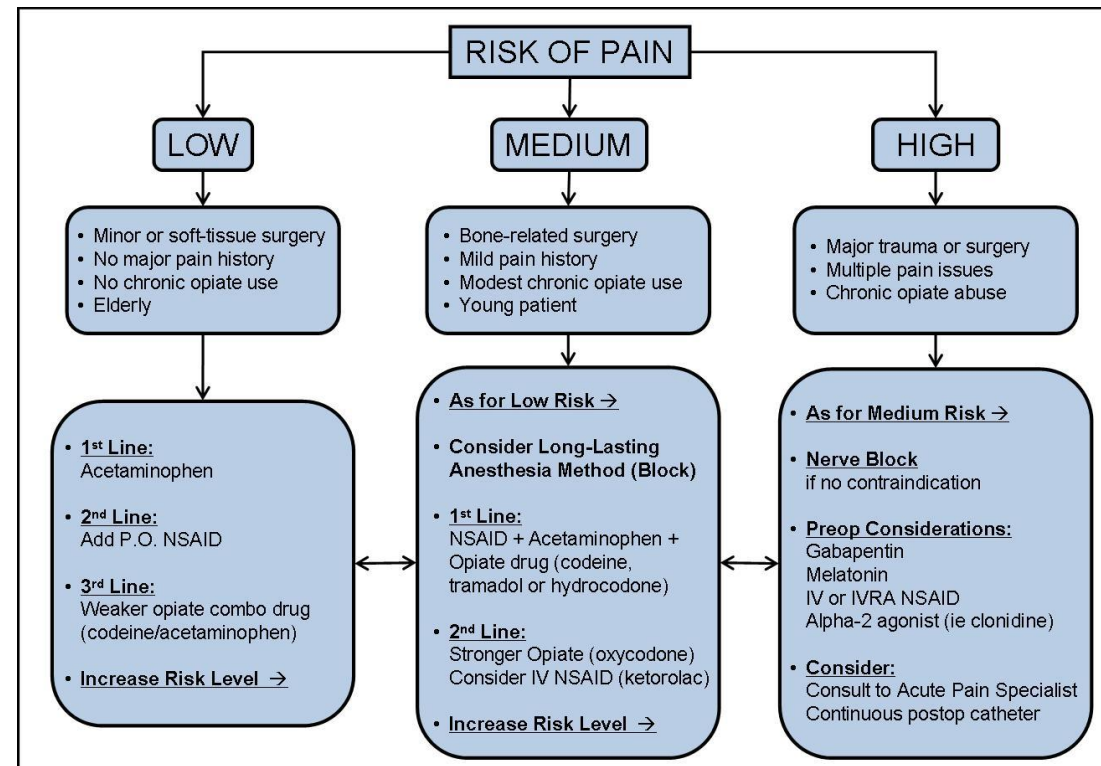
RISK OF PAIN

LOW

MEDIUM

HIGH

- Minor or soft-tissue surgery
- No major pain history
- No chronic opiate use
- Elderly

- Bone-related surgery
- Mild pain history
- Modest chronic opiate use
- Young patient

- Major trauma or surgery
- Multiple pain issues
- Chronic opiate abuse

- 1st Line:
Acetaminophen

- 2nd Line:
Add P.O. NSAID

- 3rd Line:
Weaker opiate combo drug (codeine/acetaminophen)

- Increase Risk Level →

- As for Low Risk →

- Consider Long-Lasting Anesthesia Method (Block)

- 1st Line:
NSAID + Acetaminophen + Opiate drug (codeine, tramadol or hydrocodone)

- 2nd Line:
Stronger Opiate (oxycodone)
Consider IV NSAID (ketorolac)

- Increase Risk Level →

- As for Medium Risk →

- Nerve Block
if no contraindication

- Preop Considerations:
Gabapentin
Melatonin
IV or IVRA NSAID
Alpha-2 agonist (ie clonidine)

- Consider:
Consult to Acute Pain Specialist
Continuous postop catheter